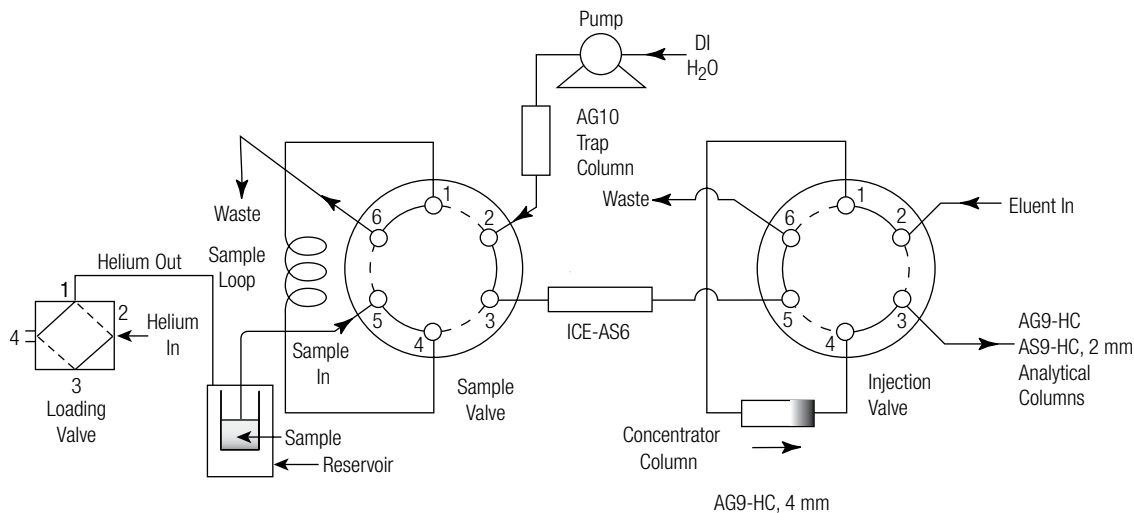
Pump

DI $H_2O$

AG10 Trap Column

Waste

Sample Loop

Helium Out

1
2
4
3

Helium In

Loading Valve

1
2
3
4
5
6

Sample In

Sample Valve

Sample

Reservoir

ICE-AS6

Waste

Eluent In

1
2
3
4
5
6

Injection Valve

AG9-HC
AS9-HC, 2 mm
Analytical Columns

Concentrator Column

AG9-HC, 4 mm